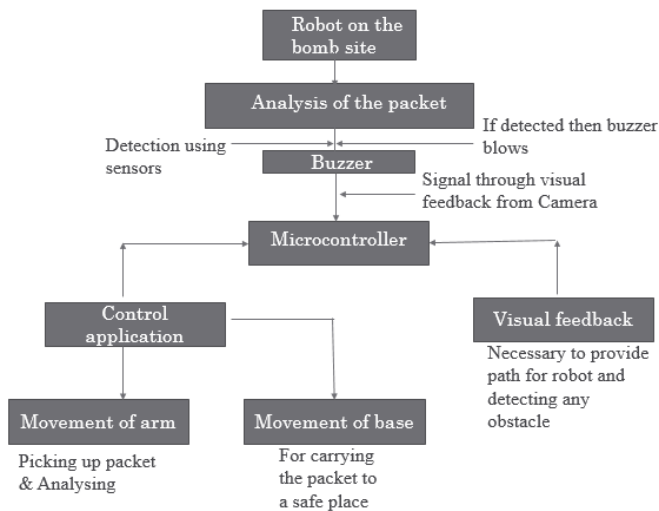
Robot on the bomb site

Analysis of the packet

Detection using sensors

If detected then buzzer blows

Buzzer

Signal through visual feedback from Camera

Microcontroller

Control application

Visual feedback

Necessary to provide path for robot and detecting any obstacle

Movement of arm

Movement of base

Picking up packet & Analysing

For carrying the packet to a safe place